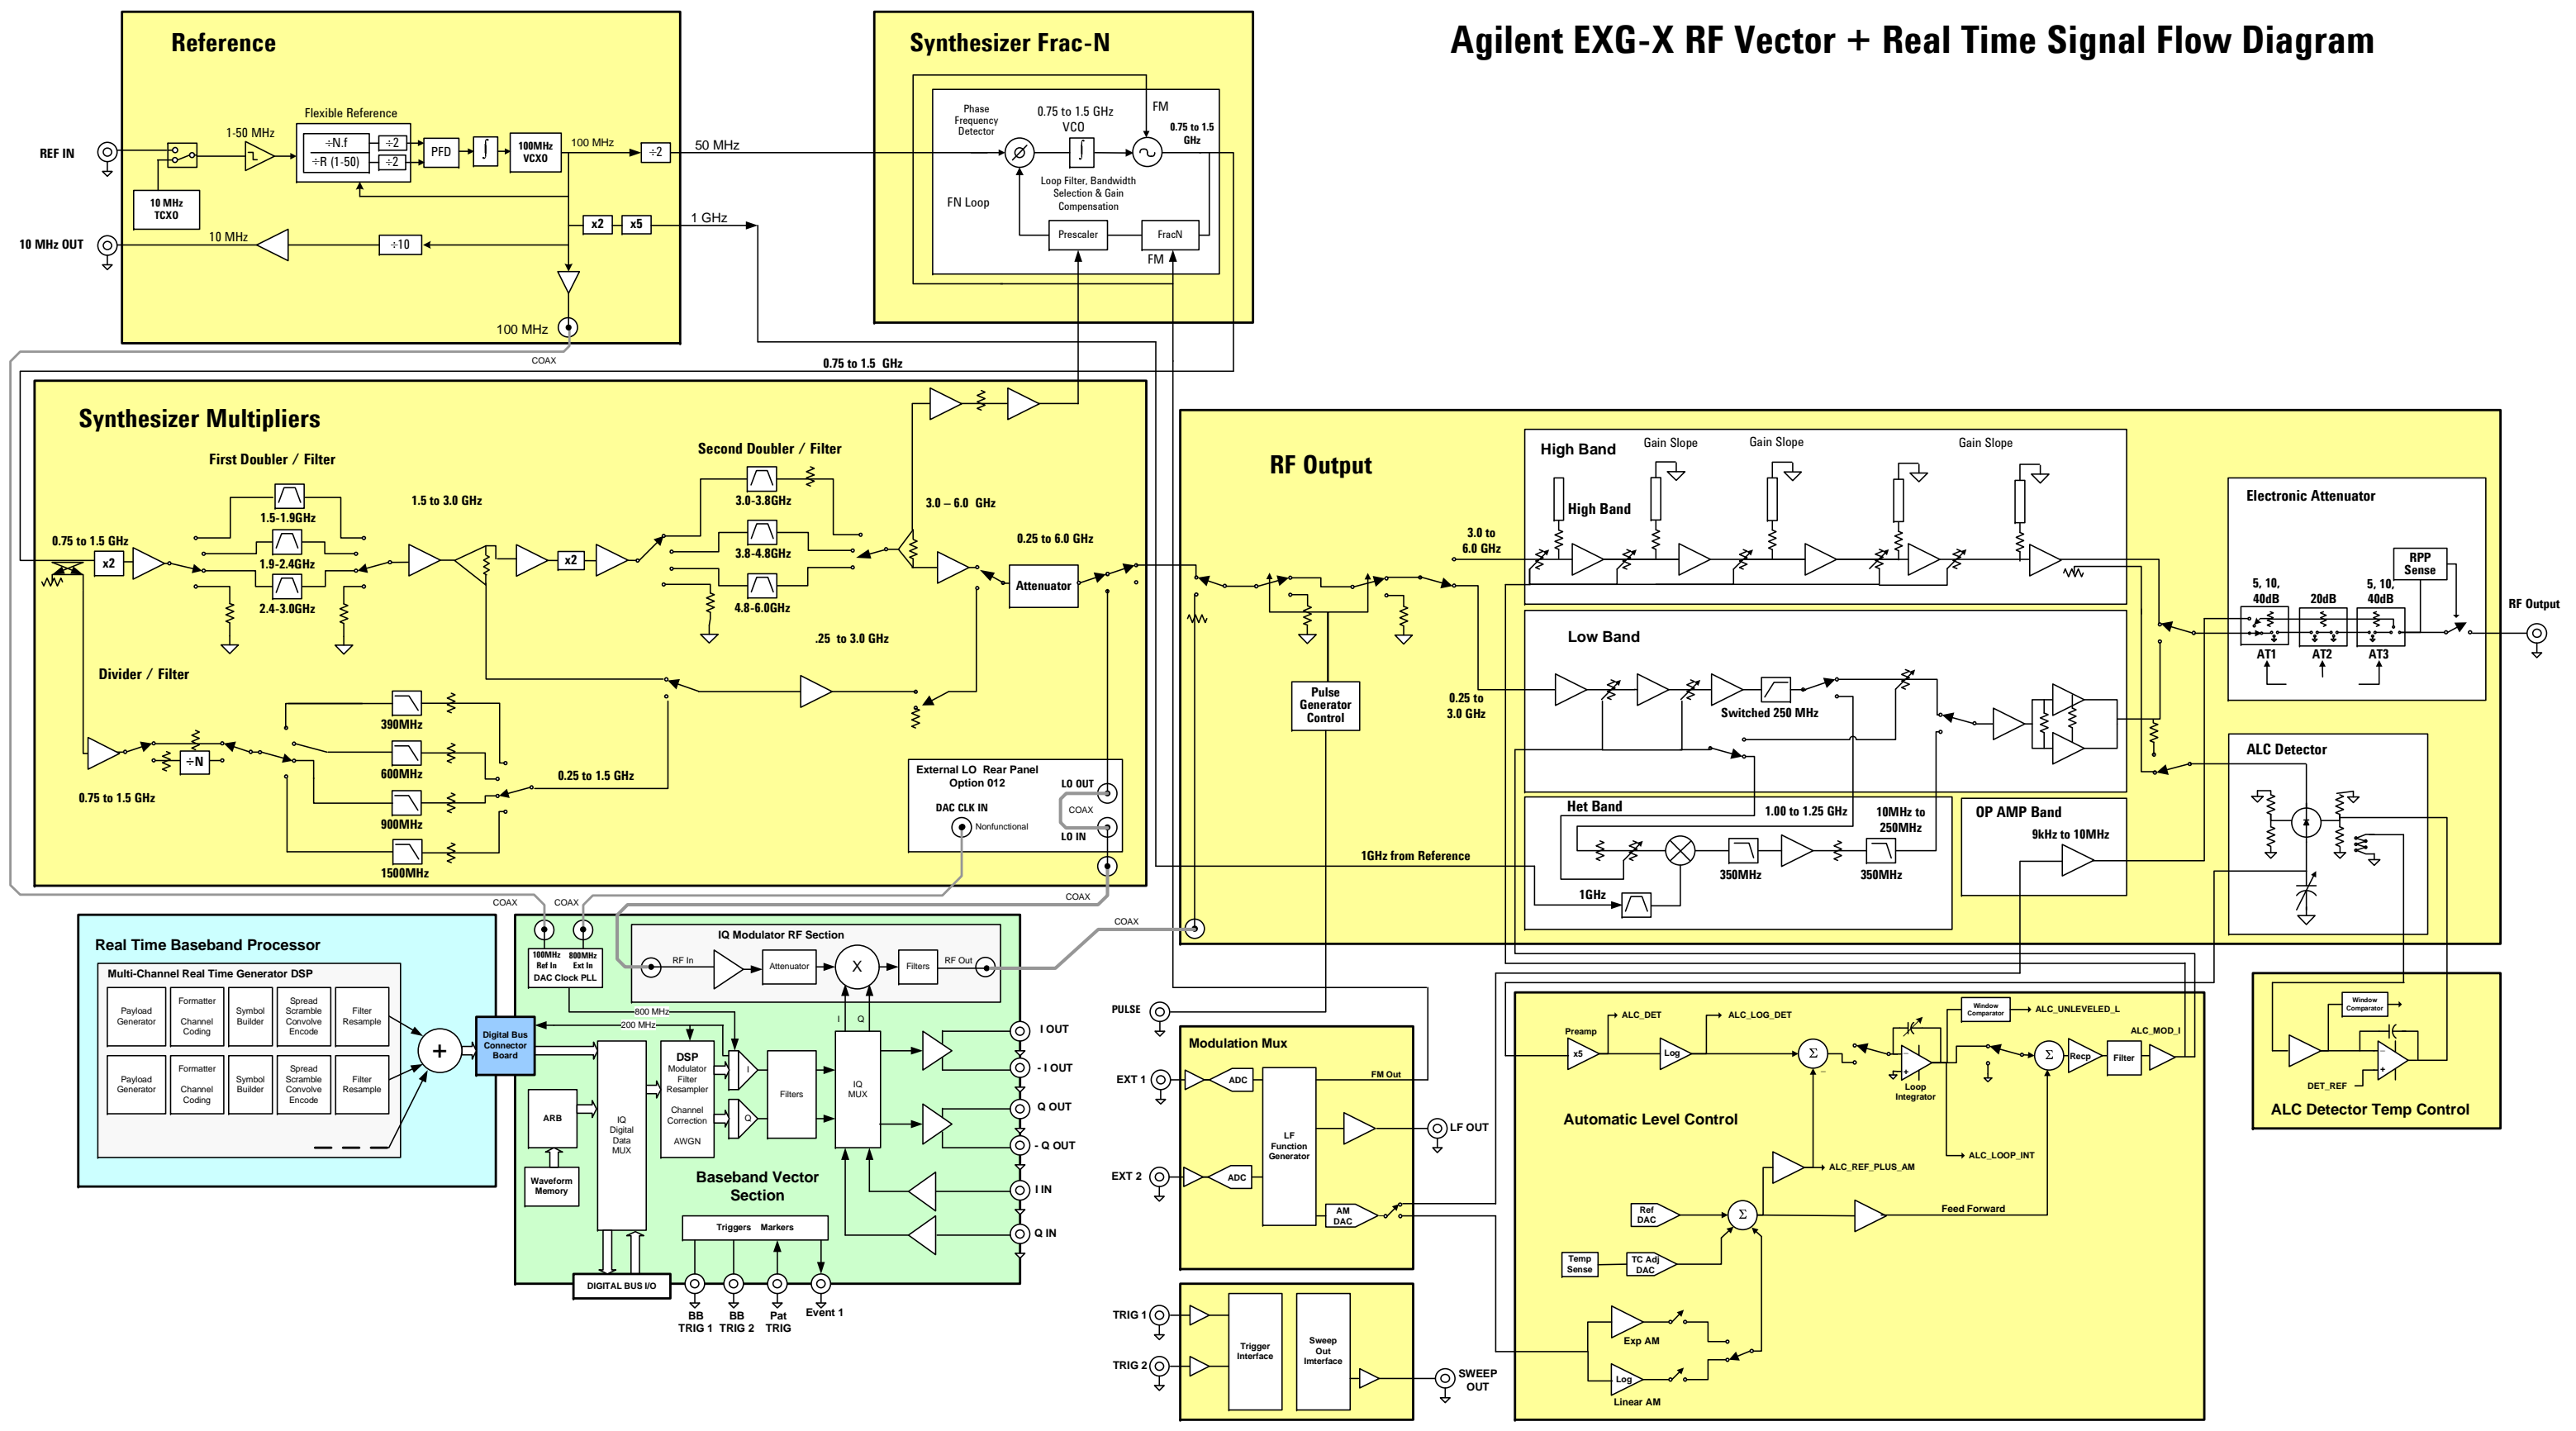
Agilent EXG-X RF Vector + Real Time Signal Flow Diagram

Reference

REF IN
10 MHz TCXO
1-50 MHz
Flexible Reference
÷N.f
÷R (1-50)
÷2
÷2
PFD
100MHz VCXO
100 MHz
÷2
50 MHz
10 MHz OUT
10 MHz
÷10
x2
x5
1 GHz
100 MHz
COAX

Synthesizer Frac-N

Phase Frequency Detector
0.75 to 1.5 GHz VCO
FM
0.75 to 1.5 GHz
Loop Filter, Bandwidth Selection & Gain Compensation
FN Loop
Prescaler
FracN
FM

0.75 to 1.5 GHz

Synthesizer Multipliers

First Doubler / Filter
1.5-1.9GHz
1.9-2.4GHz
2.4-3.0GHz
0.75 to 1.5 GHz
x2
1.5 to 3.0 GHz
x2
Second Doubler / Filter
3.0-3.8GHz
3.8-4.8GHz
4.8-6.0GHz
3.0 – 6.0 GHz
0.25 to 6.0 GHz
Attenuator
.25 to 3.0 GHz
Divider / Filter
÷N
0.75 to 1.5 GHz
390MHz
600MHz
900MHz
1500MHz
0.25 to 1.5 GHz
External LO Rear Panel Option 012
DAC CLK IN
Nonfunctional
LO OUT
COAX
LO IN
COAX
COAX
COAX
COAX

RF Output

High Band
Gain Slope
Gain Slope
Gain Slope
High Band
3.0 to 6.0 GHz
Pulse Generator Control
Low Band
0.25 to 3.0 GHz
Switched 250 MHz
Het Band
1.00 to 1.25 GHz
10MHz to 250MHz
350MHz
350MHz
1GHz
1GHz from Reference
OP AMP Band
9kHz to 10MHz
Electronic Attenuator
RPP Sense
5, 10, 40dB
20dB
5, 10, 40dB
AT1
AT2
AT3
RF Output
ALC Detector

Real Time Baseband Processor
Multi-Channel Real Time Generator DSP
Payload Generator
Formatter Channel Coding
Symbol Builder
Spread Scramble Convolve Encode
Filter Resample
Payload Generator
Formatter Channel Coding
Symbol Builder
Spread Scramble Convolve Encode
Filter Resample
Digital Bus Connector Board

100MHz Ref In
800MHz Ext In
DAC Clock PLL
IQ Modulator RF Section
RF In
Attenuator
Filters
RF Out
800 MHz
200 MHz
ARB
Waveform Memory
IQ Digital Data MUX
DSP Modulator Filter Resampler Channel Correction AWGN
I
Q
Filters
IQ MUX
I
Q
Baseband Vector Section
Triggers Markers
DIGITAL BUS I/O
BB TRIG 1
BB TRIG 2
Pat TRIG
Event 1
I OUT
- I OUT
Q OUT
- Q OUT
I IN
Q IN

PULSE
EXT 1
EXT 2
Modulation Mux
ADC
ADC
LF Function Generator
FM Out
AM DAC
LF OUT
TRIG 1
TRIG 2
Trigger Interface
Sweep Out Interface
SWEEP OUT

Preamp
x5
ALC_DET
Log
ALC_LOG_DET
Window Comparator
ALC_UNLEVELED_L
ALC_MOD_I
Loop Integrator
Recp
Filter
Automatic Level Control
ALC_REF_PLUS_AM
ALC_LOOP_INT
Ref DAC
Temp Sense
TC Adj DAC
Feed Forward
Exp AM
Log
Linear AM

Window Comparator
DET_REF
ALC Detector Temp Control